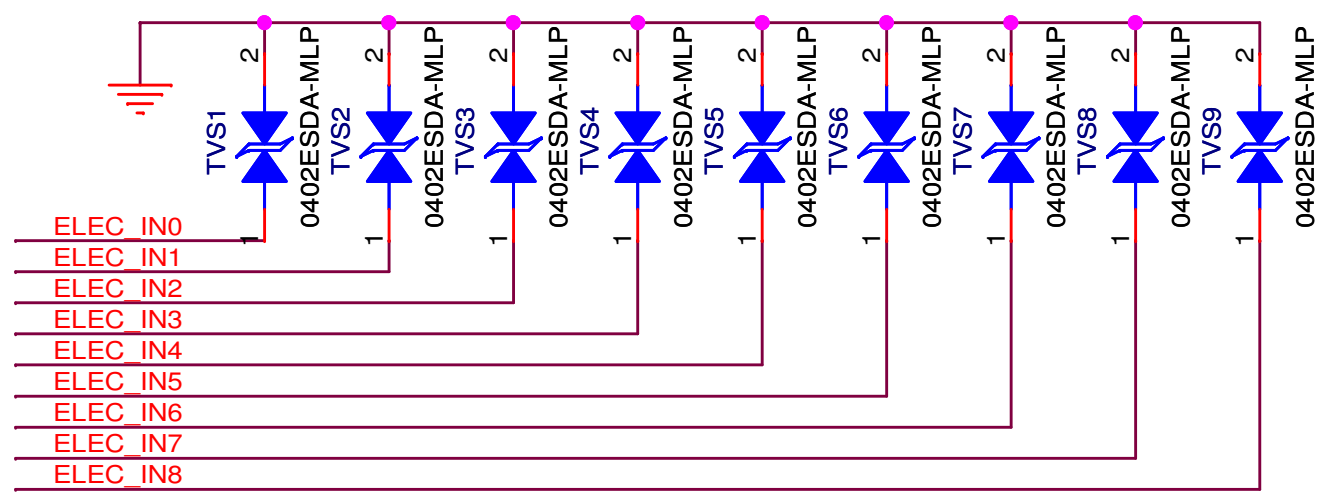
2
TVS1
0402ESDA-MLP
1

2
TVS2
0402ESDA-MLP
1

2
TVS3
0402ESDA-MLP
1

2
TVS4
0402ESDA-MLP
1

2
TVS5
0402ESDA-MLP
1

2
TVS6
0402ESDA-MLP
1

2
TVS7
0402ESDA-MLP
1

2
TVS8
0402ESDA-MLP
1

2
TVS9
0402ESDA-MLP
1

ELEC_IN0
ELEC_IN1
ELEC_IN2
ELEC_IN3
ELEC_IN4
ELEC_IN5
ELEC_IN6
ELEC_IN7
ELEC_IN8